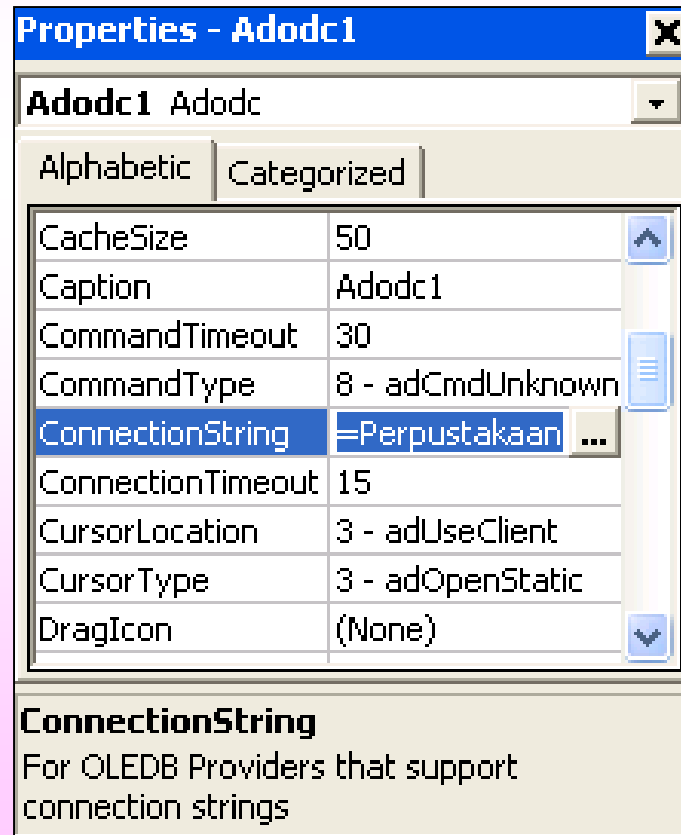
Properties - Adodc1

Adodc1 Adodc

Alphabetic | Categorized

| | |
|---|---|
| CacheSize | 50 |
| Caption | Adodc1 |
| CommandTimeout | 30 |
| CommandType | 8 - adCmdUnknown |
| ConnectionString | =Perpustakaan ... |
| ConnectionTimeout | 15 |
| CursorLocation | 3 - adUseClient |
| CursorType | 3 - adOpenStatic |
| DragIcon | (None) |

ConnectionString
For OLEDB Providers that support connection strings